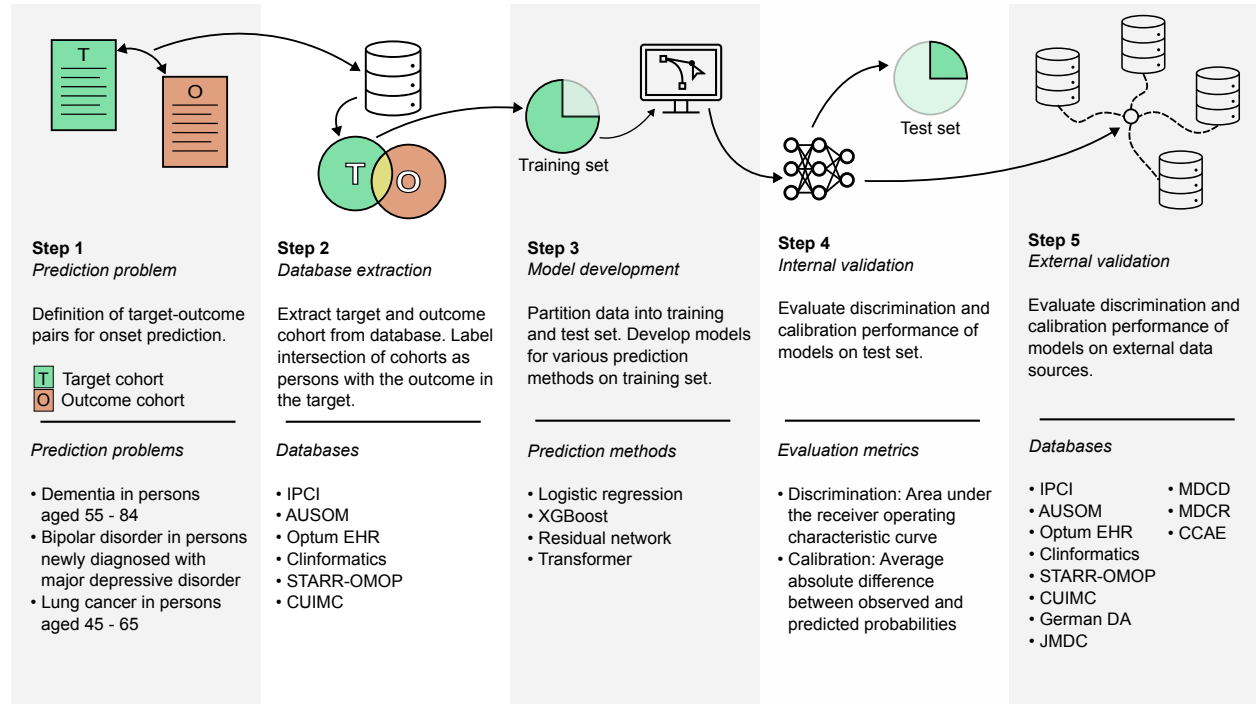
T

O

T

O

Training set

Test set

Step 1
*Prediction problem*

Definition of target-outcome pairs for onset prediction.

T Target cohort
O Outcome cohort

*Prediction problems*

• Dementia in persons aged 55 - 84
• Bipolar disorder in persons newly diagnosed with major depressive disorder
• Lung cancer in persons aged 45 - 65

Step 2
*Database extraction*

Extract target and outcome cohort from database. Label intersection of cohorts as persons with the outcome in the target.

*Databases*

• IPCI
• AUSOM
• Optum EHR
• Clinformatics
• STARR-OMOP
• CUIMC

Step 3
*Model development*

Partition data into training and test set. Develop models for various prediction methods on training set.

*Prediction methods*

• Logistic regression
• XGBoost
• Residual network
• Transformer

Step 4
*Internal validation*

Evaluate discrimination and calibration performance of models on test set.

*Evaluation metrics*

• Discrimination: Area under the receiver operating characteristic curve
• Calibration: Average absolute difference between observed and predicted probabilities

Step 5
*External validation*

Evaluate discrimination and calibration performance of models on external data sources.

*Databases*

• IPCI
• AUSOM
• Optum EHR
• Clinformatics
• STARR-OMOP
• CUIMC
• German DA
• JMDC

• MDCD
• MDCR
• CCAE